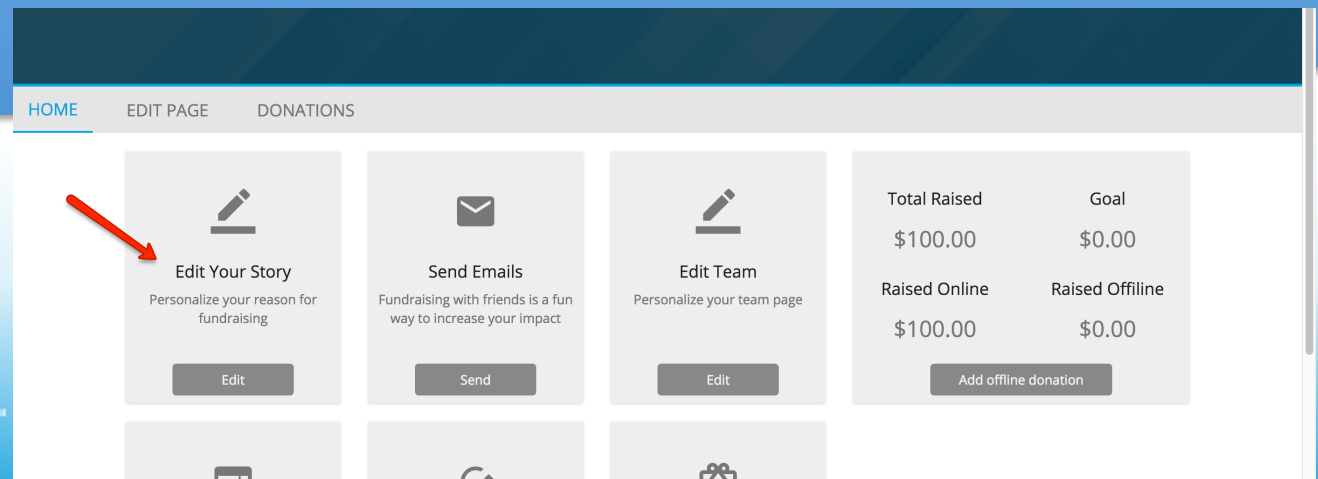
HOME EDIT PAGE DONATIONS

Edit Your Story
Personalize your reason for fundraising
Edit

Send Emails
Fundraising with friends is a fun way to increase your impact
Send

Edit Team
Personalize your team page
Edit

| Total Raised | Goal |
|---|---|
| \$100.00 | \$0.00 |
| Raised Online | Raised Offline |
| \$100.00 | \$0.00 |

Add offline donation